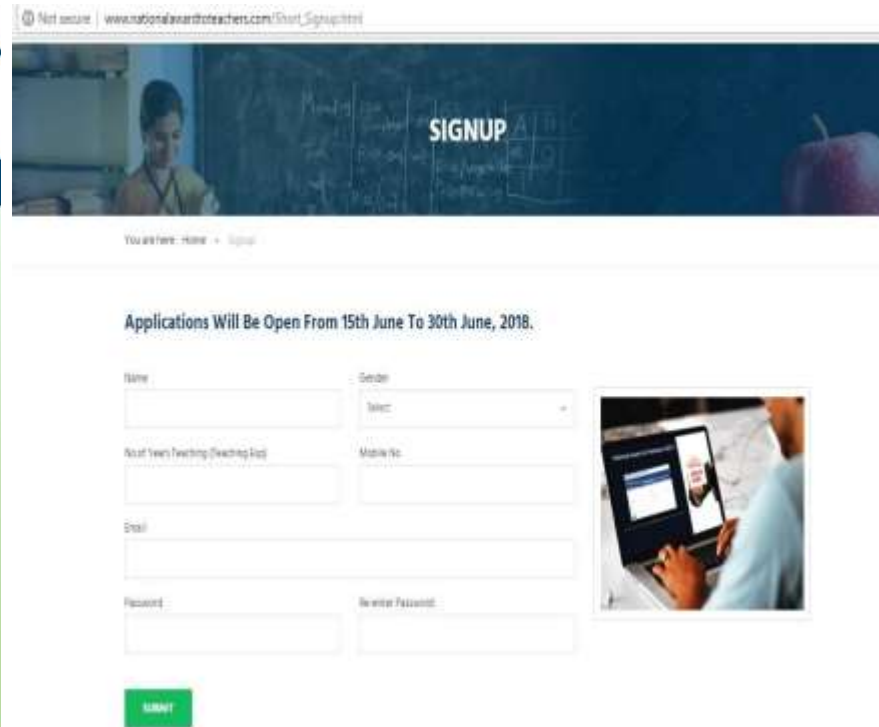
Not secure | www.nationalawardtoteachers.com/Short_Signup.html

SIGNUP

You are here: Home » Signup

Applications Will Be Open From 15th June To 30th June, 2018.

Name

Gender

Select

No.of Years Teaching (Teaching Exp)

Mobile No.

Email

Password

Re-enter Password

SUBMIT